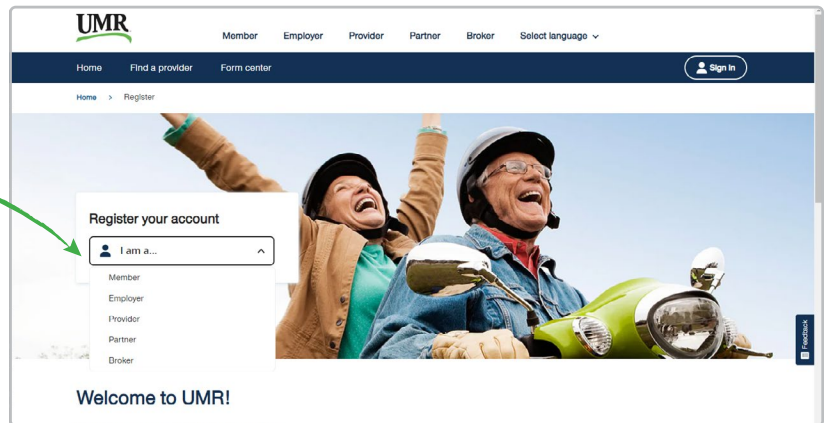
UMR

Member Employer Provider Partner Broker Select language

Home Find a provider Form center

Sign in

Home > Register

Register your account

I am a...

Member
Employer
Provider
Partner
Broker

Feedback

Welcome to UMR!